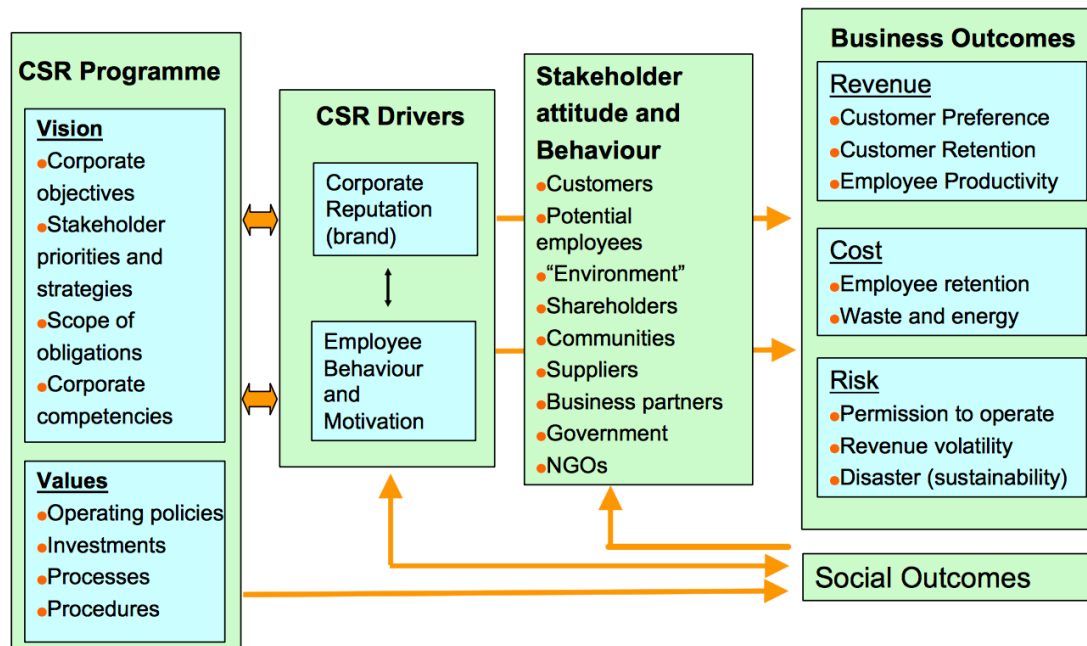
CSR Programme

Vision
Corporate objectives
Stakeholder priorities and strategies
Scope of obligations
Corporate competencies

Values
Operating policies
Investments
Processes
Procedures

CSR Drivers

Corporate Reputation (brand)

Employee Behaviour and Motivation

Stakeholder attitude and Behaviour
Customers
Potential employees
"Environment"
Shareholders
Communities
Suppliers
Business partners
Government
NGOs

Business Outcomes

Revenue
Customer Preference
Customer Retention
Employee Productivity

Cost
Employee retention
Waste and energy

Risk
Permission to operate
Revenue volatility
Disaster (sustainability)

Social Outcomes